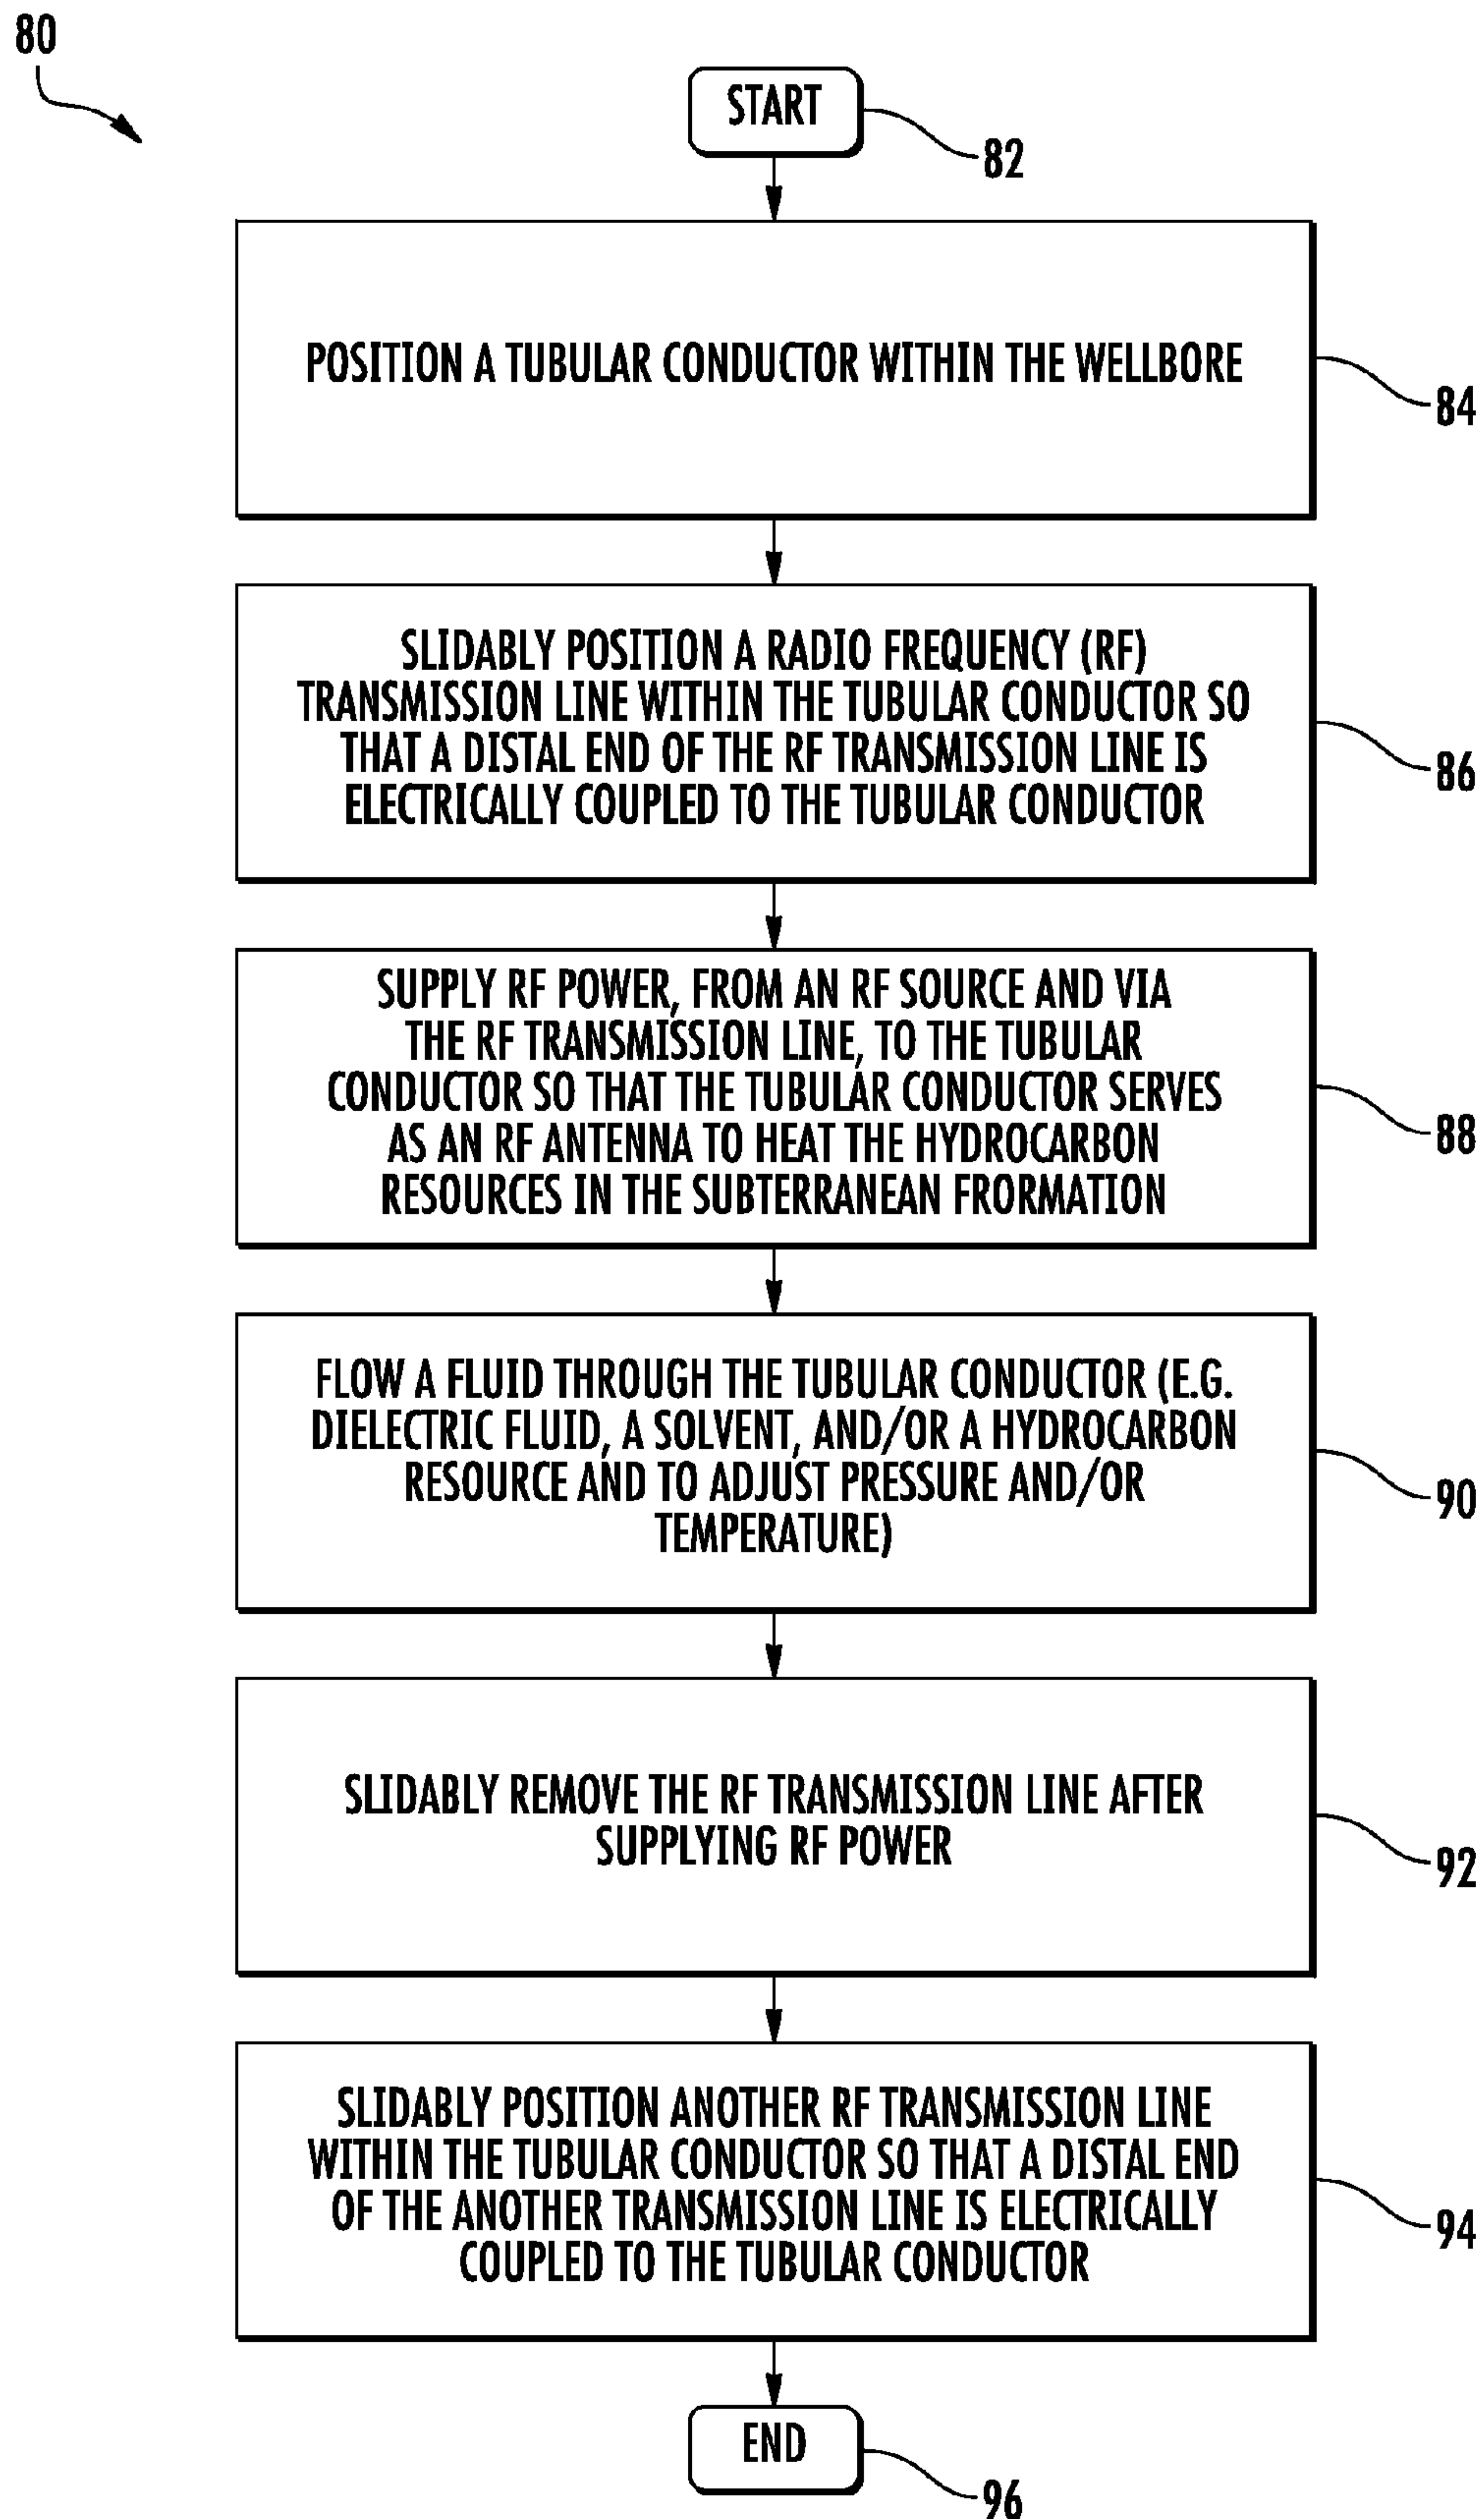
80

START

82

POSITION A TUBULAR CONDUCTOR WITHIN THE WELLBORE

84

SLIDABLY POSITION A RADIO FREQUENCY (RF) TRANSMISSION LINE WITHIN THE TUBULAR CONDUCTOR SO THAT A DISTAL END OF THE RF TRANSMISSION LINE IS ELECTRICALLY COUPLED TO THE TUBULAR CONDUCTOR

86

SUPPLY RF POWER, FROM AN RF SOURCE AND VIA THE RF TRANSMISSION LINE, TO THE TUBULAR CONDUCTOR SO THAT THE TUBULAR CONDUCTOR SERVES AS AN RF ANTENNA TO HEAT THE HYDROCARBON RESOURCES IN THE SUBTERRANEAN FRORMATION

88

FLOW A FLUID THROUGH THE TUBULAR CONDUCTOR (E.G. DIELECTRIC FLUID, A SOLVENT, AND/OR A HYDROCARBON RESOURCE AND TO ADJUST PRESSURE AND/OR TEMPERATURE)

90

SLIDABLY REMOVE THE RF TRANSMISSION LINE AFTER SUPPLYING RF POWER

92

SLIDABLY POSITION ANOTHER RF TRANSMISSION LINE WITHIN THE TUBULAR CONDUCTOR SO THAT A DISTAL END OF THE ANOTHER TRANSMISSION LINE IS ELECTRICALLY COUPLED TO THE TUBULAR CONDUCTOR

94

END

96